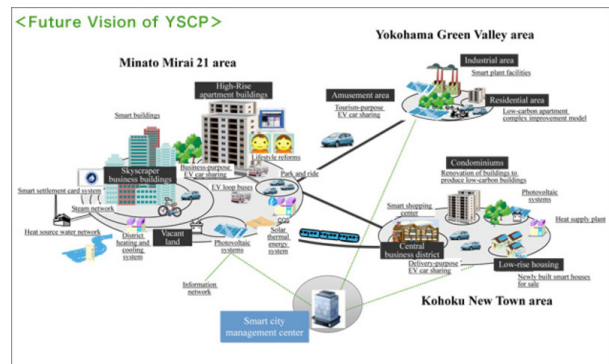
<Future Vision of YSCP>

Yokohama Green Valley area

Minato Mirai 21 area

High-Rise apartment buildings

Amusement area

Tourism-purpose EV car sharing

Industrial area

Smart plant facilities

Residential area

Low-carbon apartment complex improvement model

Smart buildings

Skyscraper business buildings

Smart settlement card system

Steam network

Heat source water network

Business-purpose EV car sharing

Lifestyle reforms

Park and ride

EV loop buses

Vacant land

District heating and cooling system

Photovoltaic systems

Solar thermal energy system

Condominiums

Renovation of buildings to produce low-carbon buildings

Photovoltaic systems

Smart shopping center

Heat supply plant

Central business district

Delivery-purpose EV car sharing

Low-rise housing

Newly built smart houses for sale

Information network

Smart city management center

Kohoku New Town area